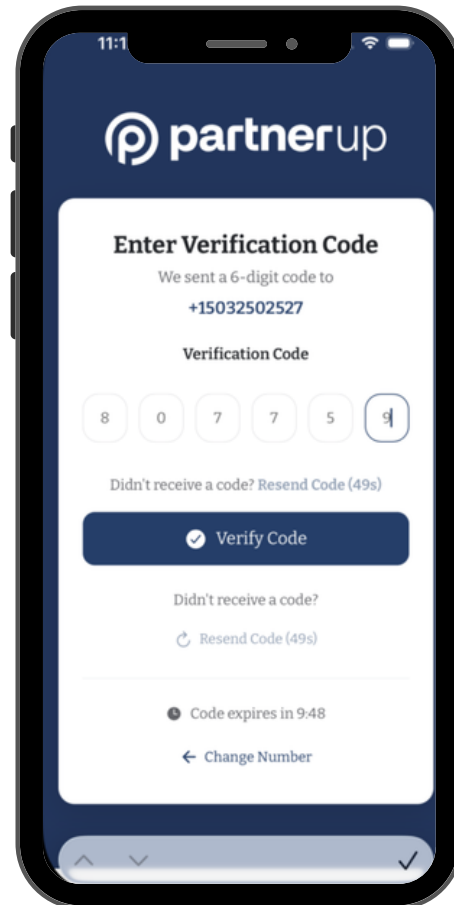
11:1

partnerup

Enter Verification Code

We sent a 6-digit code to

+15032502527

Verification Code

8 0 7 7 5 9

Didn't receive a code? Resend Code (49s)

Verify Code

Didn't receive a code?

Resend Code (49s)

Code expires in 9:48

Change Number